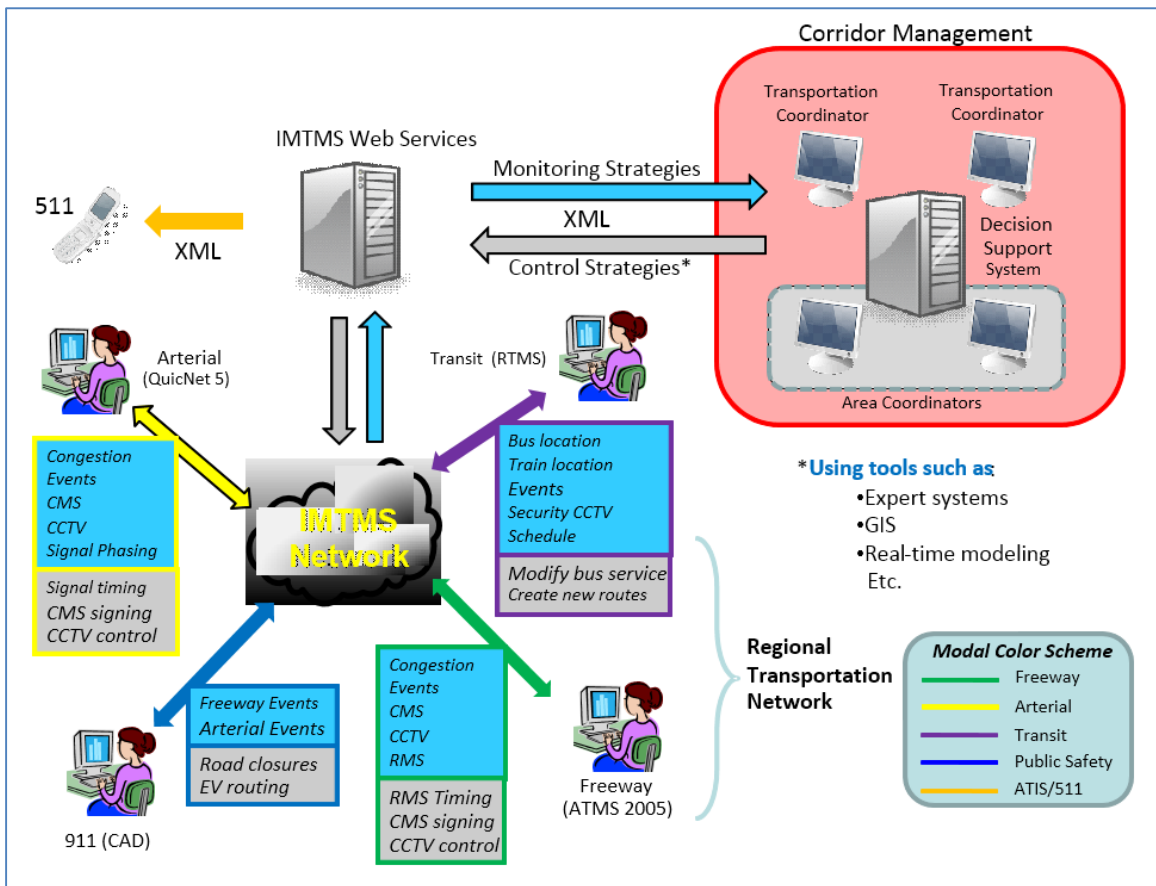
Corridor Management

Transportation Coordinator

Transportation Coordinator

IMTMS Web Services

Monitoring Strategies

XML

Control Strategies*

Decision Support System

Area Coordinators

511

XML

Arterial (QuicNet 5)

Transit (RTMS)

Congestion
Events
CMS
CCTV
Signal Phasing

Signal timing
CMS signing
CCTV control

IMTMS Network

Bus location
Train location
Events
Security CCTV
Schedule

Modify bus service
Create new routes

*Using tools such as:
•Expert systems
•GIS
•Real-time modeling
Etc.

Regional Transportation Network

Modal Color Scheme
Freeway
Arterial
Transit
Public Safety
ATIS/511

Freeway Events
Arterial Events

Road closures
EV routing

Congestion
Events
CMS
CCTV
RMS

RMS Timing
CMS signing
CCTV control

Freeway (ATMS 2005)

911 (CAD)